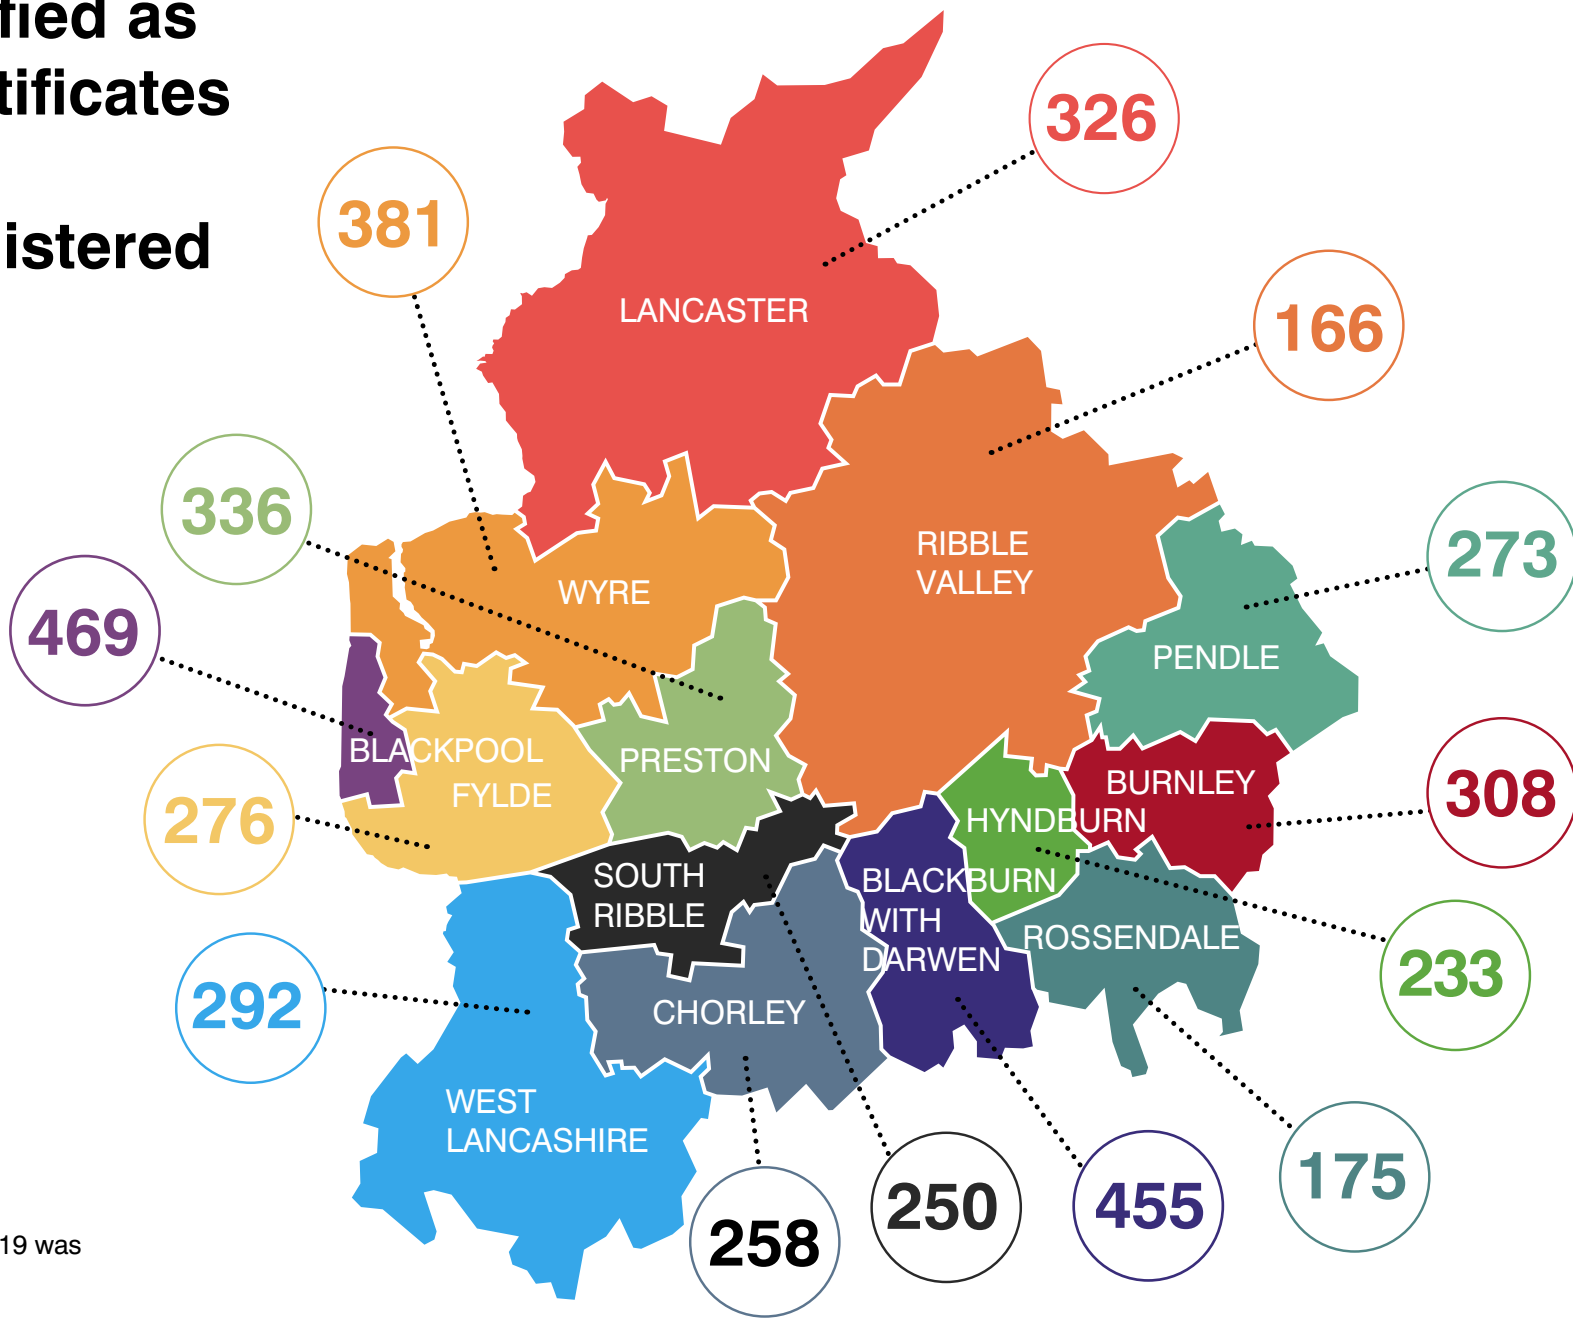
fied as
tificates

istered

326

381

LANCASTER

166

336

RIBBLE VALLEY

WYRE

273

469

PENDLE

PRESTON

BLACKPOOL

FYLDE

BURNLEY

276

308

HYNDBURN

SOUTH RIBBLE

BLACKBURN WITH DARWEN

233

ROSSENDALE

292

CHORLEY

WEST LANCASHIRE

175

250

455

258

19 was